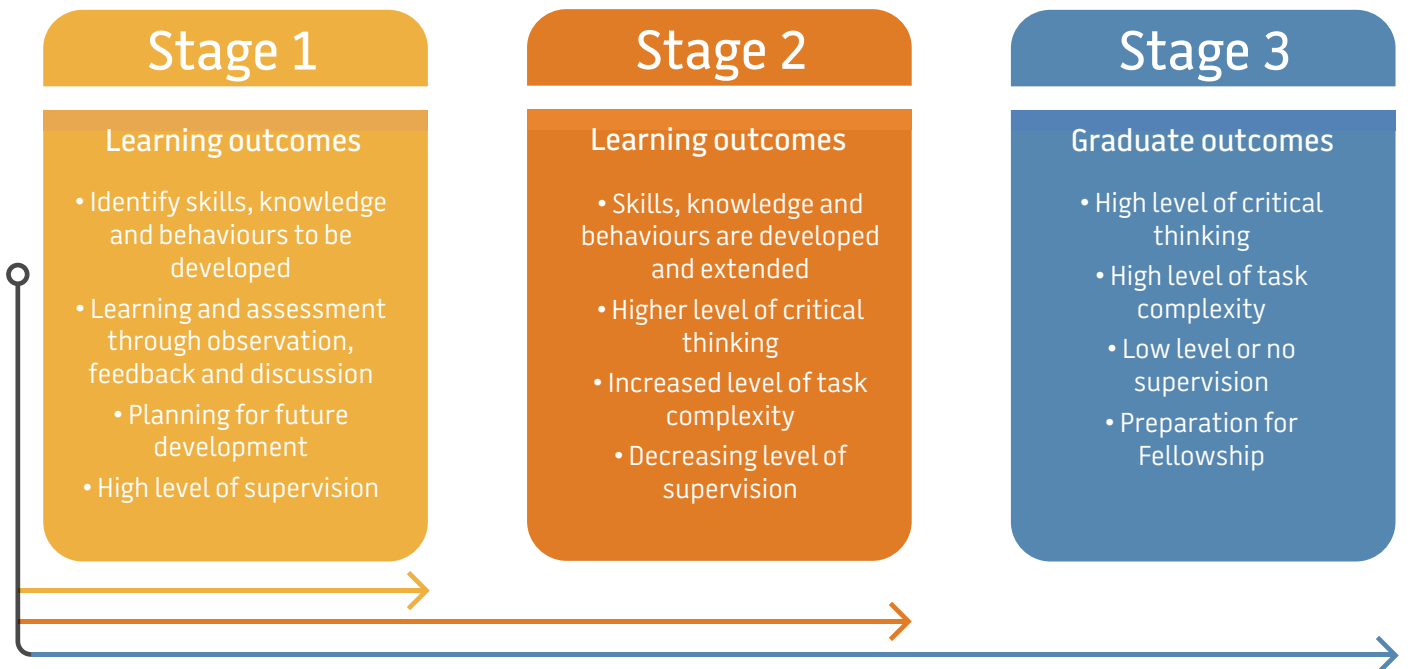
Stage 1

Learning outcomes

• Identify skills, knowledge and behaviours to be developed
• Learning and assessment through observation, feedback and discussion
• Planning for future development
• High level of supervision

Stage 2

Learning outcomes

• Skills, knowledge and behaviours are developed and extended
• Higher level of critical thinking
• Increased level of task complexity
• Decreasing level of supervision

Stage 3

Graduate outcomes

• High level of critical thinking
• High level of task complexity
• Low level or no supervision
• Preparation for Fellowship